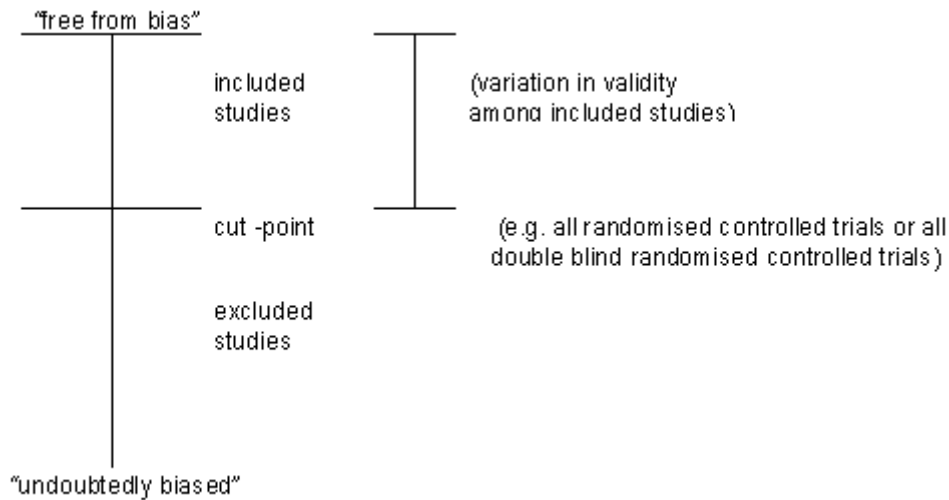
"free from bias"

included studies

(variation in validity among included studies)

cut -point

(e.g. all randomised controlled trials or all double blind randomised controlled trials)

excluded studies

"undoubtedly biased"